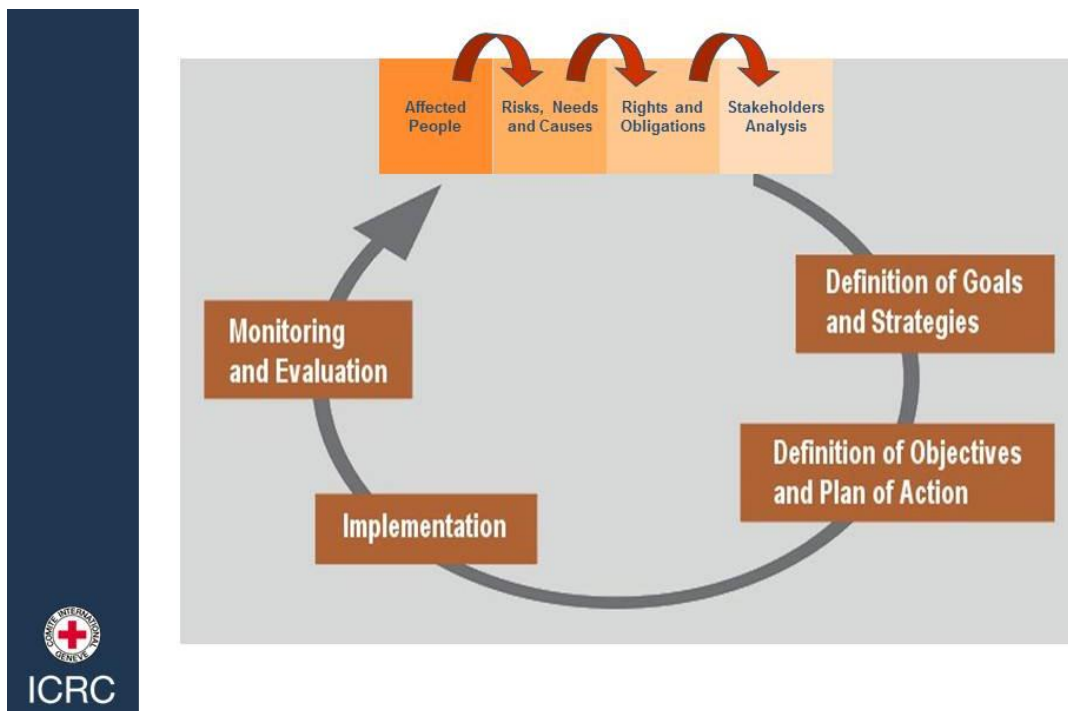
Affected People

Risks, Needs and Causes

Rights and Obligations

Stakeholders Analysis

Definition of Goals and Strategies

Definition of Objectives and Plan of Action

Implementation

Monitoring and Evaluation

COMITE INTERNATIONAL GENEVE

ICRC